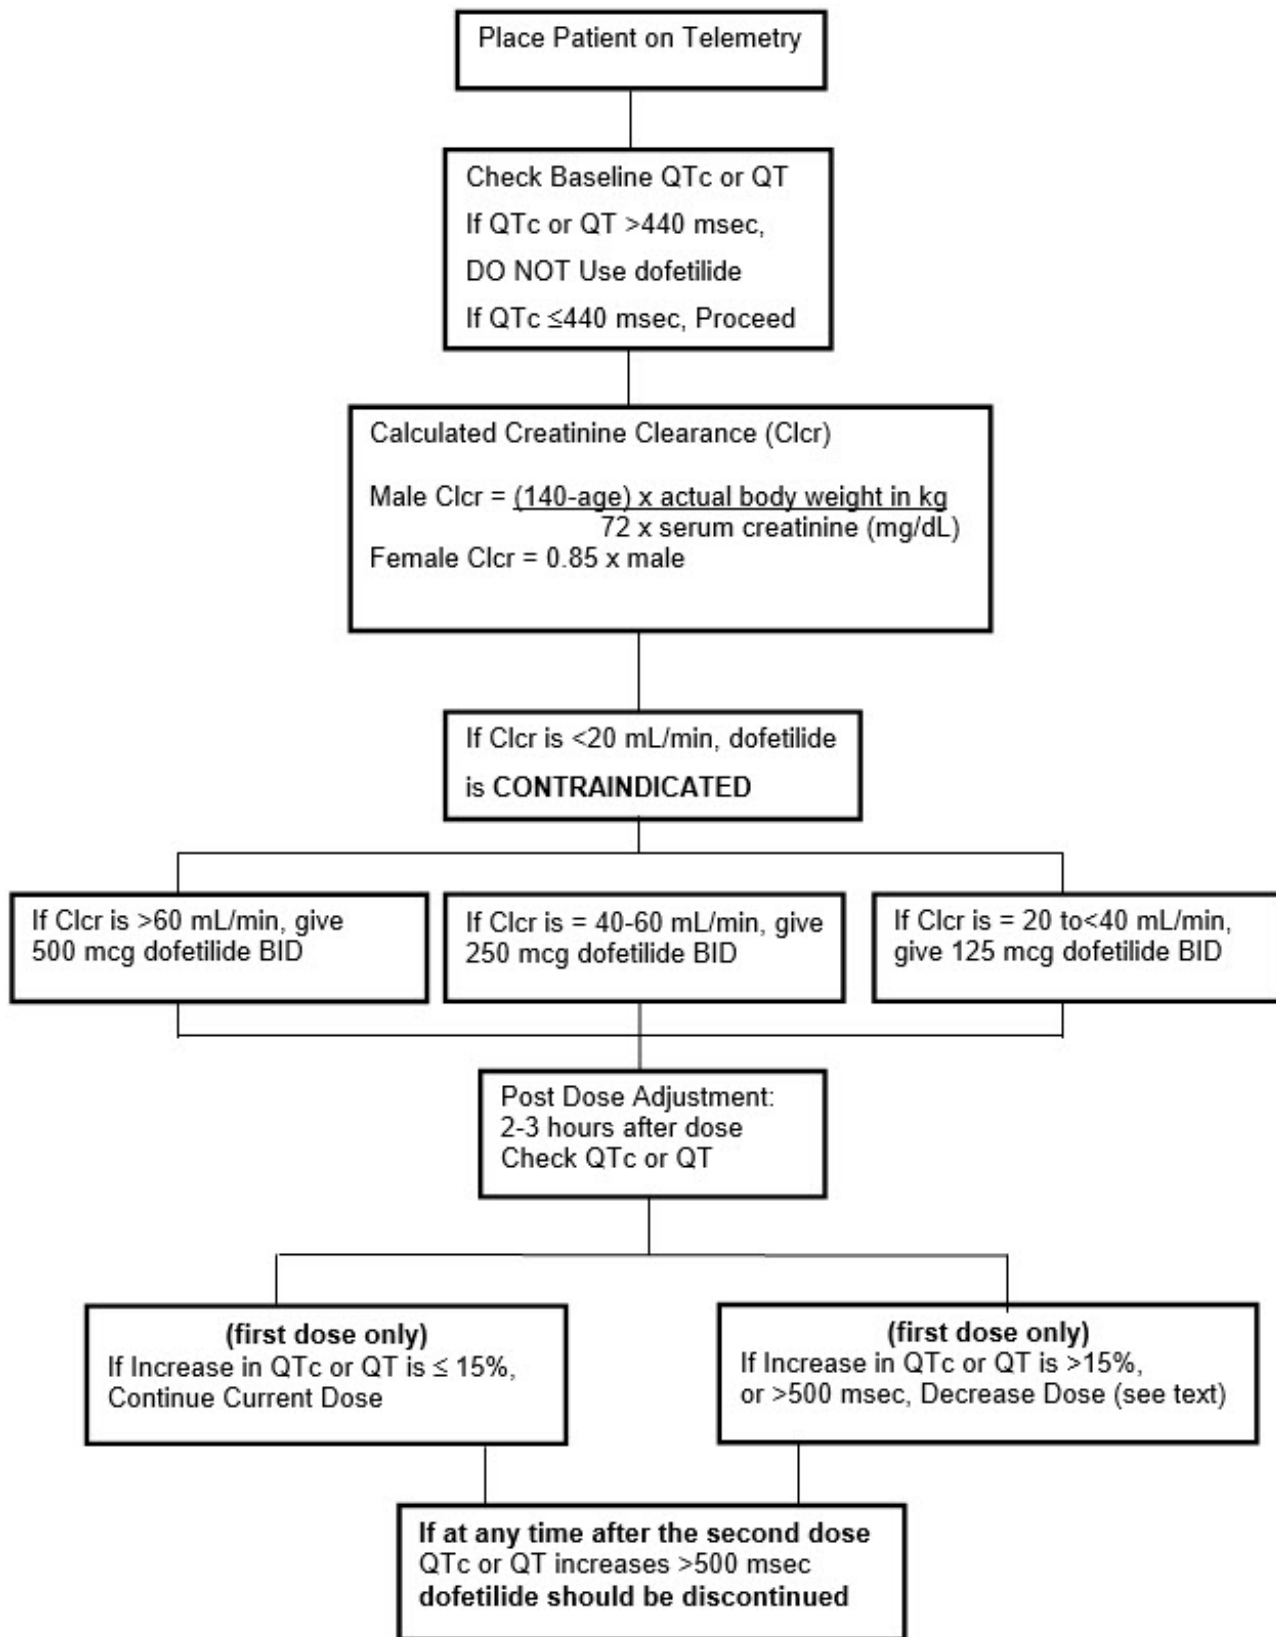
Place Patient on Telemetry

Check Baseline QTc or QT
If QTc or QT >440 msec,
DO NOT Use dofetilide
If QTc ≤440 msec, Proceed

Calculated Creatinine Clearance (Clcr)

Male Clcr = $\frac{(140\text{-age}) \times \text{actual body weight in kg}}{72 \times \text{serum creatinine (mg/dL)}}$
Female Clcr = 0.85 x male

If Clcr is <20 mL/min, dofetilide is CONTRAINDICATED

If Clcr is >60 mL/min, give 500 mcg dofetilide BID

If Clcr is = 40-60 mL/min, give 250 mcg dofetilide BID

If Clcr is = 20 to<40 mL/min, give 125 mcg dofetilide BID

Post Dose Adjustment:
2-3 hours after dose
Check QTc or QT

(first dose only)
If Increase in QTc or QT is ≤ 15%,
Continue Current Dose

(first dose only)
If Increase in QTc or QT is >15%,
or >500 msec, Decrease Dose (see text)

If at any time after the second dose
QTc or QT increases >500 msec
dofetilide should be discontinued